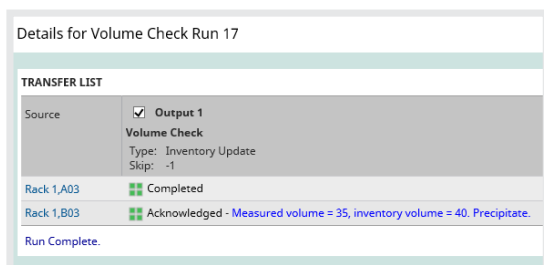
Details for Volume Check Run 17

TRANSFER LIST

| Source | Output 1<br>Volume Check<br>Type: Inventory Update<br>Skip: -1 |
|---|---|
| Rack 1,A03 | Completed |
| Rack 1,B03 | Acknowledged - Measured volume = 35, inventory volume = 40. Precipitate. |

Run Complete.